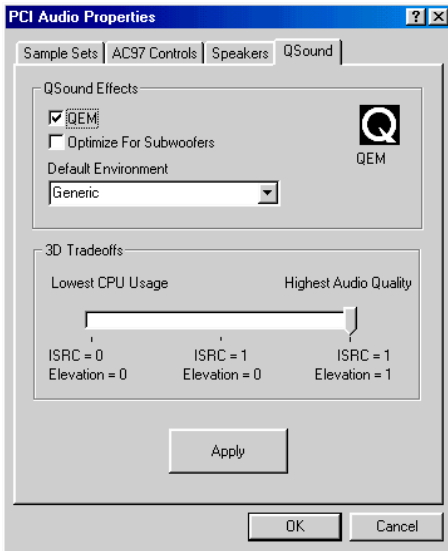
PCI Audio Properties

?

Sample Sets | AC97 Controls | Speakers | QSound

QSound Effects

☑ QEM

☐ Optimize For Subwoofers

Default Environment

Generic

Q

QEM

3D Tradeoffs

Lowest CPU Usage

Highest Audio Quality

ISRC = 0
Elevation = 0

ISRC = 1
Elevation = 0

ISRC = 1
Elevation = 1

Apply

OK

Cancel